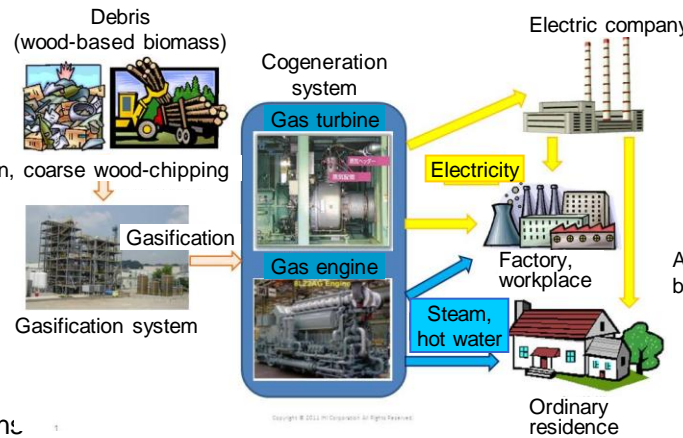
Debris (wood-based biomass)

n, coarse wood-chipping

Gasification

Gasification system

Cogeneration system

Gas turbine

Gas engine

Electric company

Electricity

Factory, workplace

Steam, hot water

Ordinary residence

A

b

ns

Copyright © 2011 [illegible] Corporation All Rights Reserved